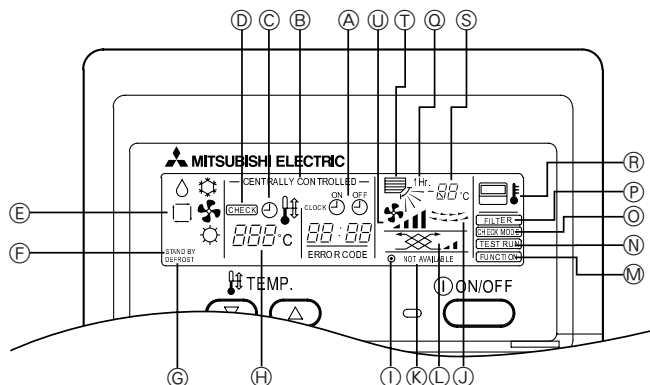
Ⓓ Ⓒ Ⓑ Ⓐ Ⓤ Ⓣ Ⓠ Ⓢ

MITSUBISHI ELECTRIC

CENTRALLY CONTROLLED

CHECK

CLOCK ON OFF

1Hr.

88 °C

888 °C

88:88

ERROR CODE

STAND BY
DEFROST

NOT AVAILABLE

FILTER

CHECK MODE

TEST RUN

FUNCTION

Ⓔ Ⓕ Ⓡ Ⓟ Ⓞ Ⓝ Ⓜ

TEMP.

ON/OFF

Ⓖ Ⓗ Ⓘ Ⓚ Ⓛ Ⓙ